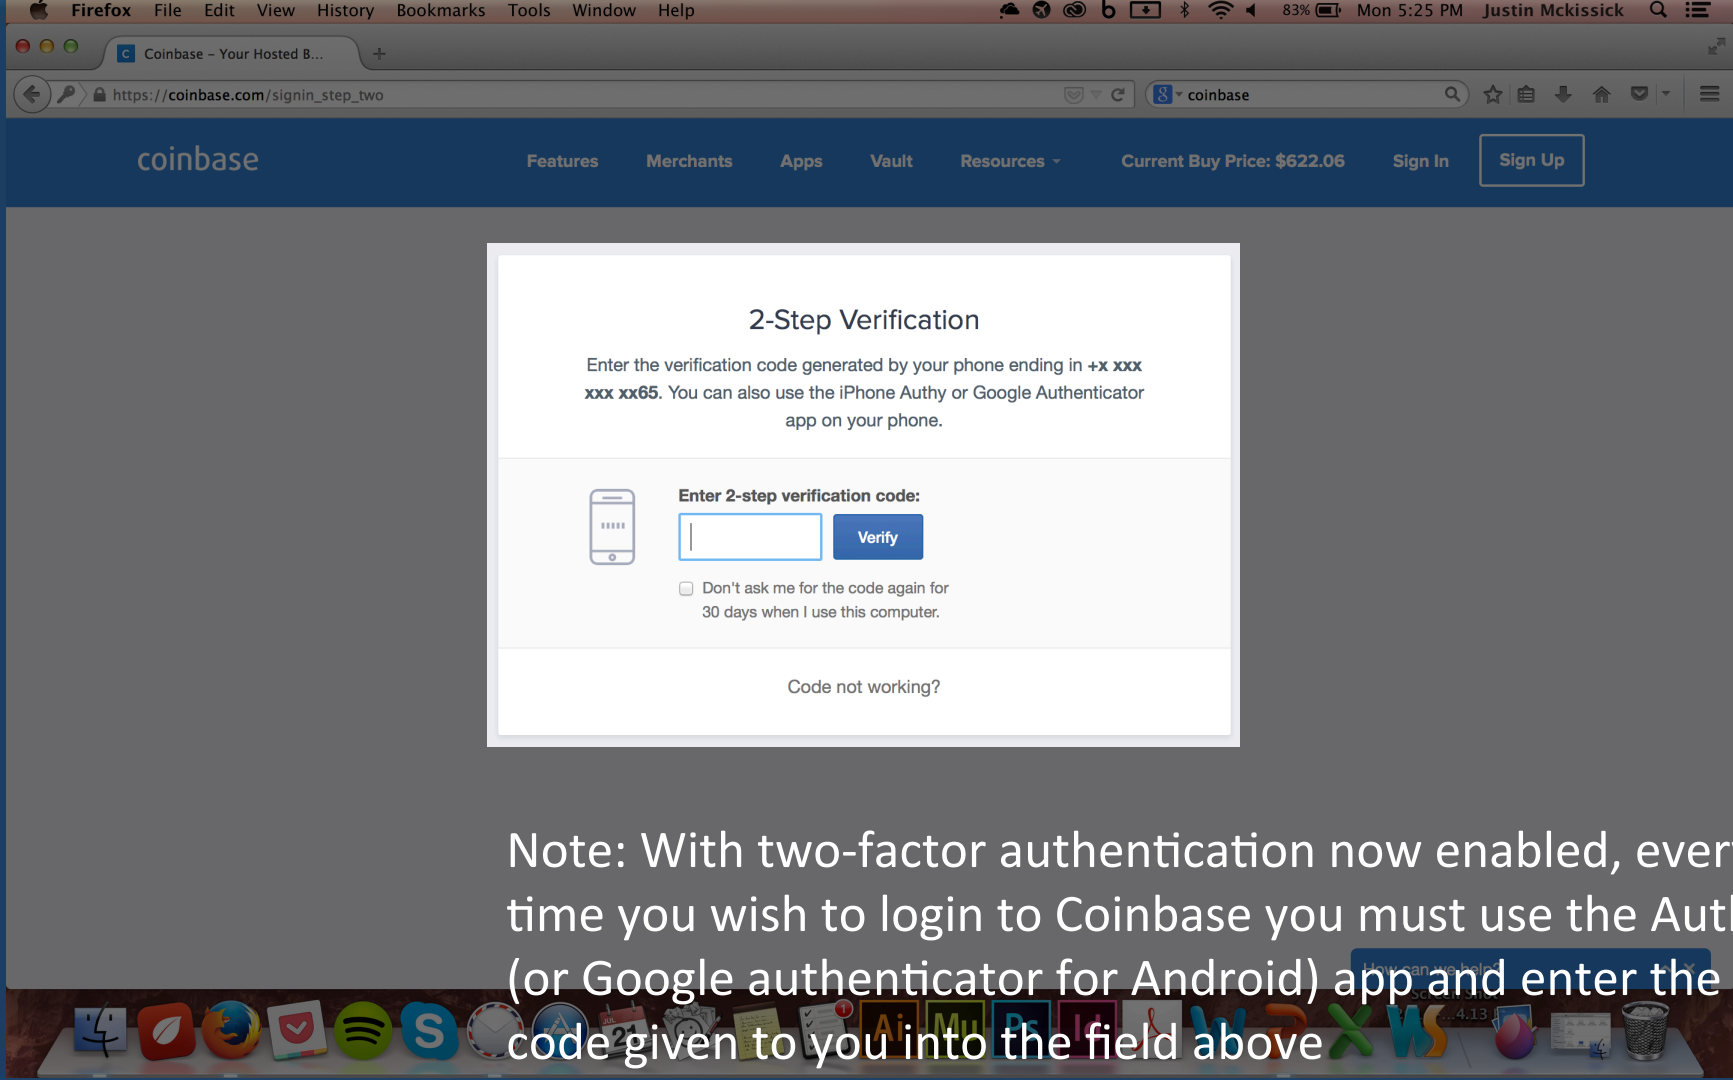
Firefox File Edit View History Bookmarks Tools Window Help 83% Mon 5:25 PM Justin Mckissick

Coinbase - Your Hosted B...

https://coinbase.com/signin_step_two

coinbase

coinbase Features Merchants Apps Vault Resources Current Buy Price: $622.06 Sign In Sign Up

2-Step Verification

Enter the verification code generated by your phone ending in +x xxx xxx xx65. You can also use the iPhone Authy or Google Authenticator app on your phone.

Enter 2-step verification code:

Verify

Don't ask me for the code again for 30 days when I use this computer.

Code not working?

Note: With two-factor authentication now enabled, ever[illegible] time you wish to login to Coinbase you must use the Aut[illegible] (or Google authenticator for Android) app and enter the code given to you into the field above